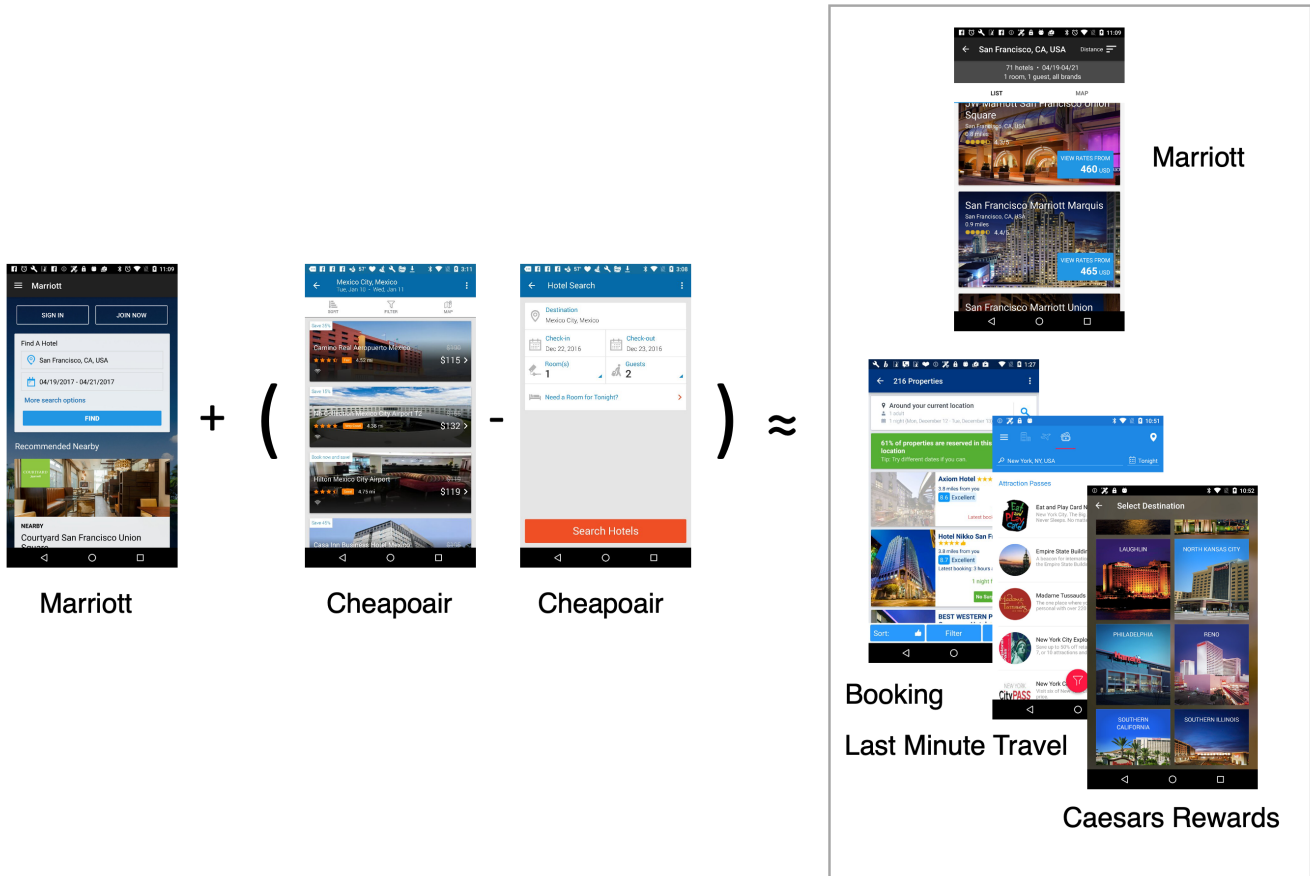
11:09
Marriott
SIGN IN
JOIN NOW
Find A Hotel
San Francisco, CA, USA
04/19/2017 - 04/21/2017
More search options
FIND
Recommended Nearby
NEARBY
Courtyard San Francisco Union Square

Marriott

+ (

3:11
Mexico City, Mexico
Tue, Jan 10 – Wed, Jan 11
SORT
FILTER
MAP
Save 15%
Camino Real Aeropuerto Mexico
$115 >
Save 15%
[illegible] Mexico City Airport T2
$132 >
Book now and save
Hilton Mexico City Airport
4.75 mi
$119 >
Save 45%
Casa Inn Business Hotel Mexico

Cheapoair

-

3:08
Hotel Search
Destination
Mexico City, Mexico
Check-in
Dec 22, 2016
Check-out
Dec 23, 2016
Room(s)
1
Guests
2
Need a Room for Tonight?
Search Hotels

Cheapoair

) ≈

11:09
San Francisco, CA, USA
Distance
71 hotels • 04/19-04/21
1 room, 1 guest, all brands
LIST
MAP
JW Marriott San Francisco Union Square
San Francisco, CA, USA
VIEW RATES FROM
460 USD
San Francisco Marriott Marquis
San Francisco, CA, USA
0.9 miles
4.4/5
VIEW RATES FROM
465 USD
San Francisco Marriott Union

Marriott

1:27
216 Properties
Around your current location
61% of properties are reserved in this location
Tip: Try different dates if you can.
Axiom Hotel
Excellent
Hotel Nikko San Fr
Excellent
BEST WESTERN P
Sort:
Filter

Booking

10:51
New York, NY, USA
Tonight
Attraction Passes
Eat and Play Card N
Empire State Buildi
Madame Tussauds
New York City Explo
New York C
CityPASS

Last Minute Travel

10:52
Select Destination
LAUGHLIN
NORTH KANSAS CITY
PHILADELPHIA
RENO
SOUTHERN CALIFORNIA
SOUTHERN ILLINOIS

Caesars Rewards